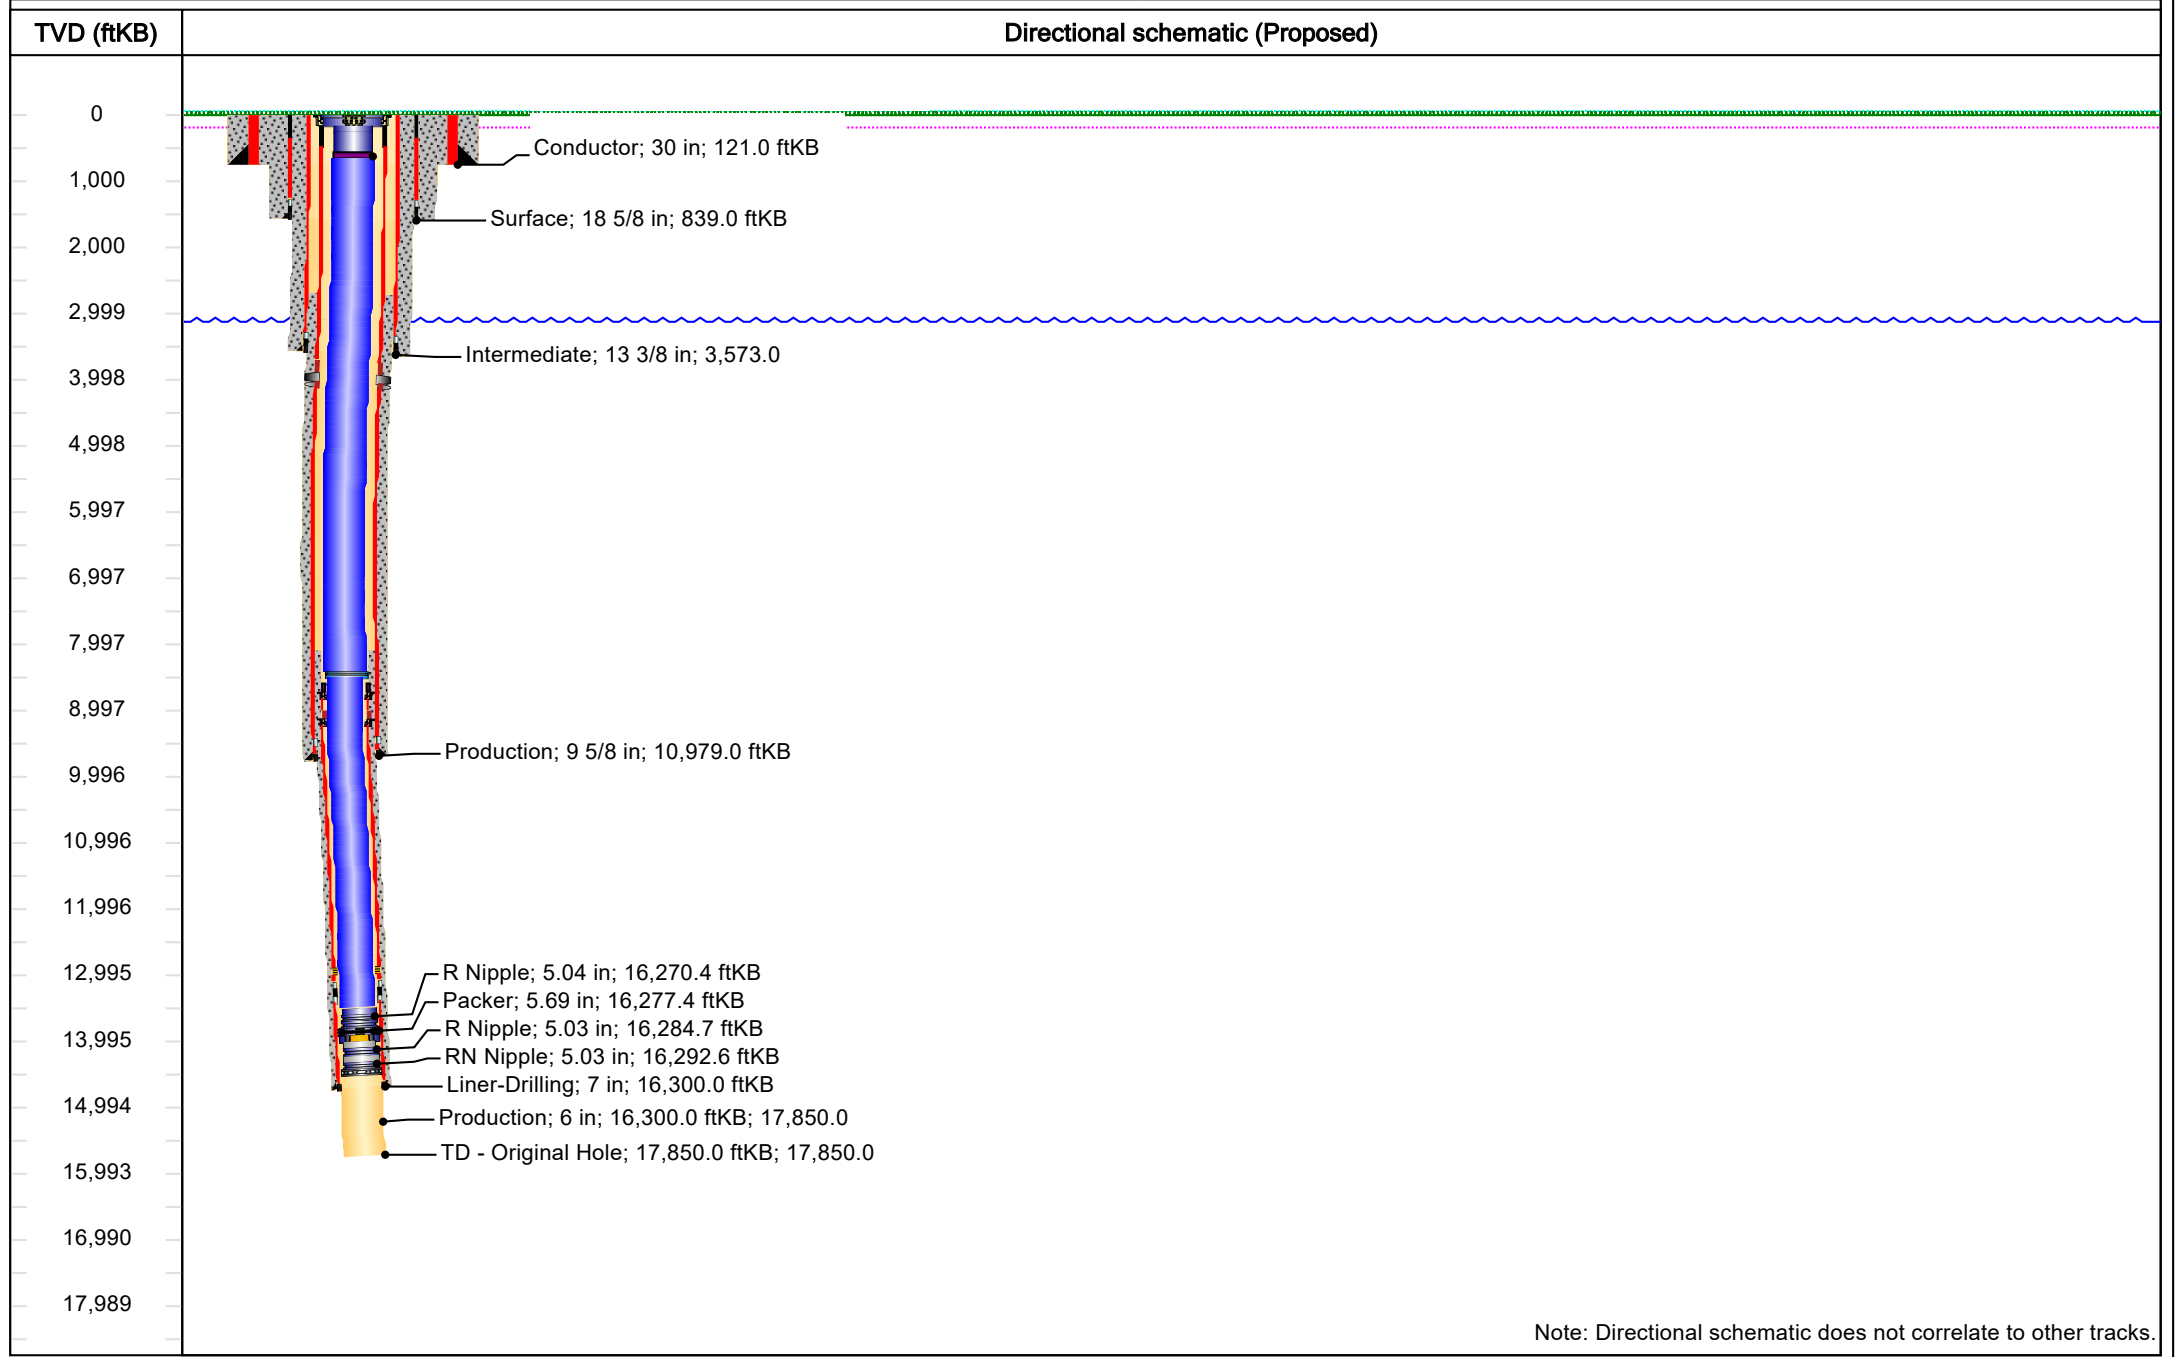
| TVD (ftKB) | Directional schematic (Proposed) |
|---|---|

0
1,000
2,000
2,999
3,998
4,998
5,997
6,997
7,997
8,997
9,996
10,996
11,996
12,995
13,995
14,994
15,993
16,990
17,989

Conductor; 30 in; 121.0 ftKB
Surface; 18 5/8 in; 839.0 ftKB
Intermediate; 13 3/8 in; 3,573.0
Production; 9 5/8 in; 10,979.0 ftKB
R Nipple; 5.04 in; 16,270.4 ftKB
Packer; 5.69 in; 16,277.4 ftKB
R Nipple; 5.03 in; 16,284.7 ftKB
RN Nipple; 5.03 in; 16,292.6 ftKB
Liner-Drilling; 7 in; 16,300.0 ftKB
Production; 6 in; 16,300.0 ftKB; 17,850.0
TD - Original Hole; 17,850.0 ftKB; 17,850.0

Note: Directional schematic does not correlate to other tracks.